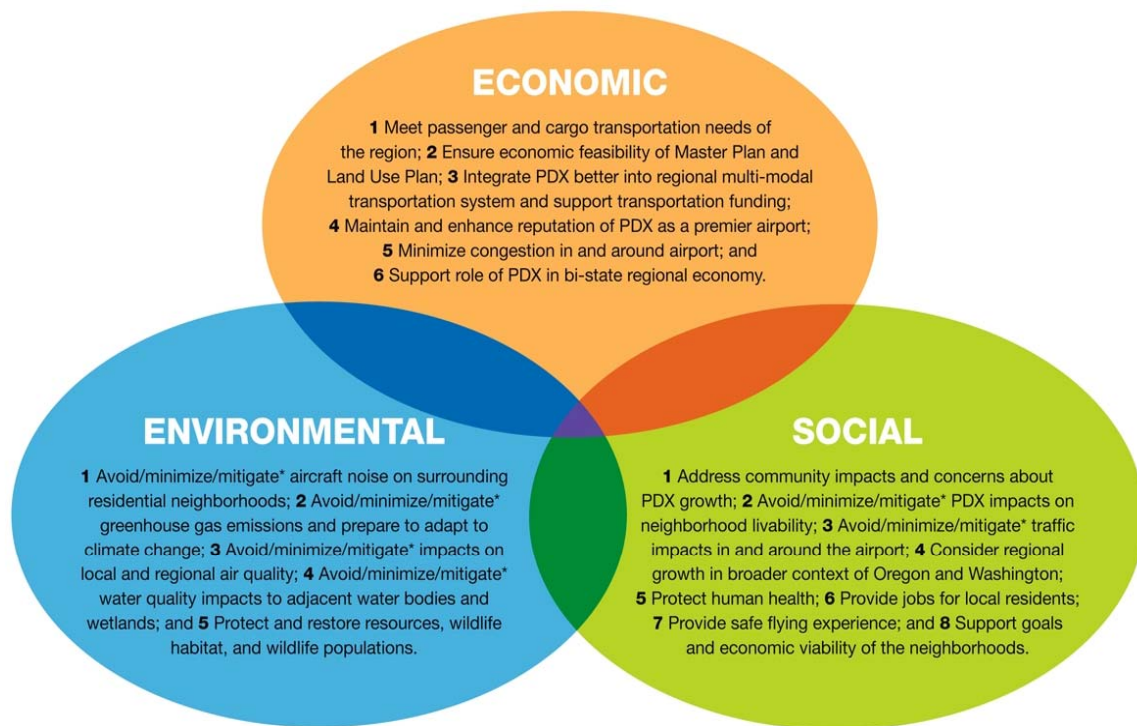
ECONOMIC

1 Meet passenger and cargo transportation needs of the region; 2 Ensure economic feasibility of Master Plan and Land Use Plan; 3 Integrate PDX better into regional multi-modal transportation system and support transportation funding; 4 Maintain and enhance reputation of PDX as a premier airport; 5 Minimize congestion in and around airport; and 6 Support role of PDX in bi-state regional economy.

ENVIRONMENTAL

1 Avoid/minimize/mitigate* aircraft noise on surrounding residential neighborhoods; 2 Avoid/minimize/mitigate* greenhouse gas emissions and prepare to adapt to climate change; 3 Avoid/minimize/mitigate* impacts on local and regional air quality; 4 Avoid/minimize/mitigate* water quality impacts to adjacent water bodies and wetlands; and 5 Protect and restore resources, wildlife habitat, and wildlife populations.

SOCIAL

1 Address community impacts and concerns about PDX growth; 2 Avoid/minimize/mitigate* PDX impacts on neighborhood livability; 3 Avoid/minimize/mitigate* traffic impacts in and around the airport; 4 Consider regional growth in broader context of Oregon and Washington; 5 Protect human health; 6 Provide jobs for local residents; 7 Provide safe flying experience; and 8 Support goals and economic viability of the neighborhoods.